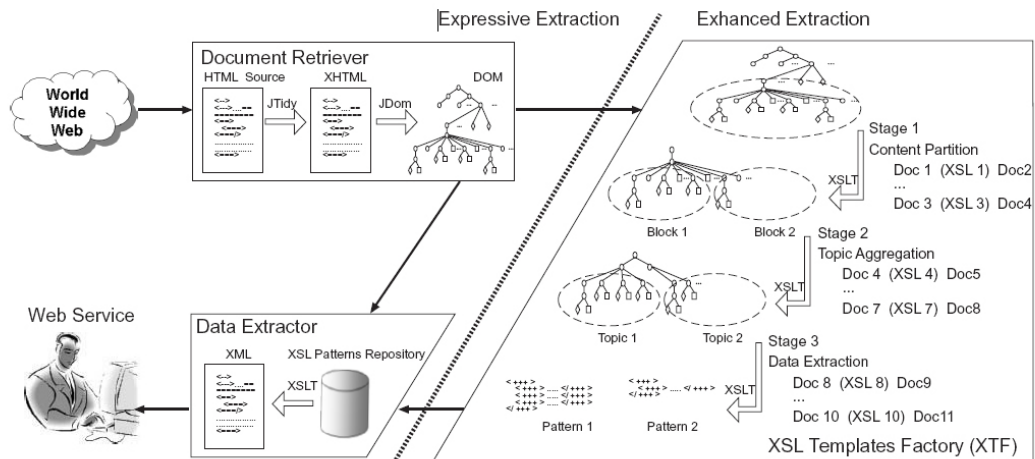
Expressive Extraction

Exhanced Extraction

World Wide Web

Document Retriever

HTML Source

XHTML

DOM

JTidy

JDom

Stage 1

Content Partition

Doc 1 (XSL 1) Doc2

...

Doc 3 (XSL 3) Doc4

XSLT

Block 1

Block 2

Stage 2

Topic Aggregation

Doc 4 (XSL 4) Doc5

...

Doc 7 (XSL 7) Doc8

XSLT

Topic 1

Topic 2

Web Service

Data Extractor

XML

XSL Patterns Repository

XSLT

Stage 3

Data Extraction

Doc 8 (XSL 8) Doc9

...

Doc 10 (XSL 10) Doc11

XSLT

Pattern 1

Pattern 2

XSL Templates Factory (XTF)